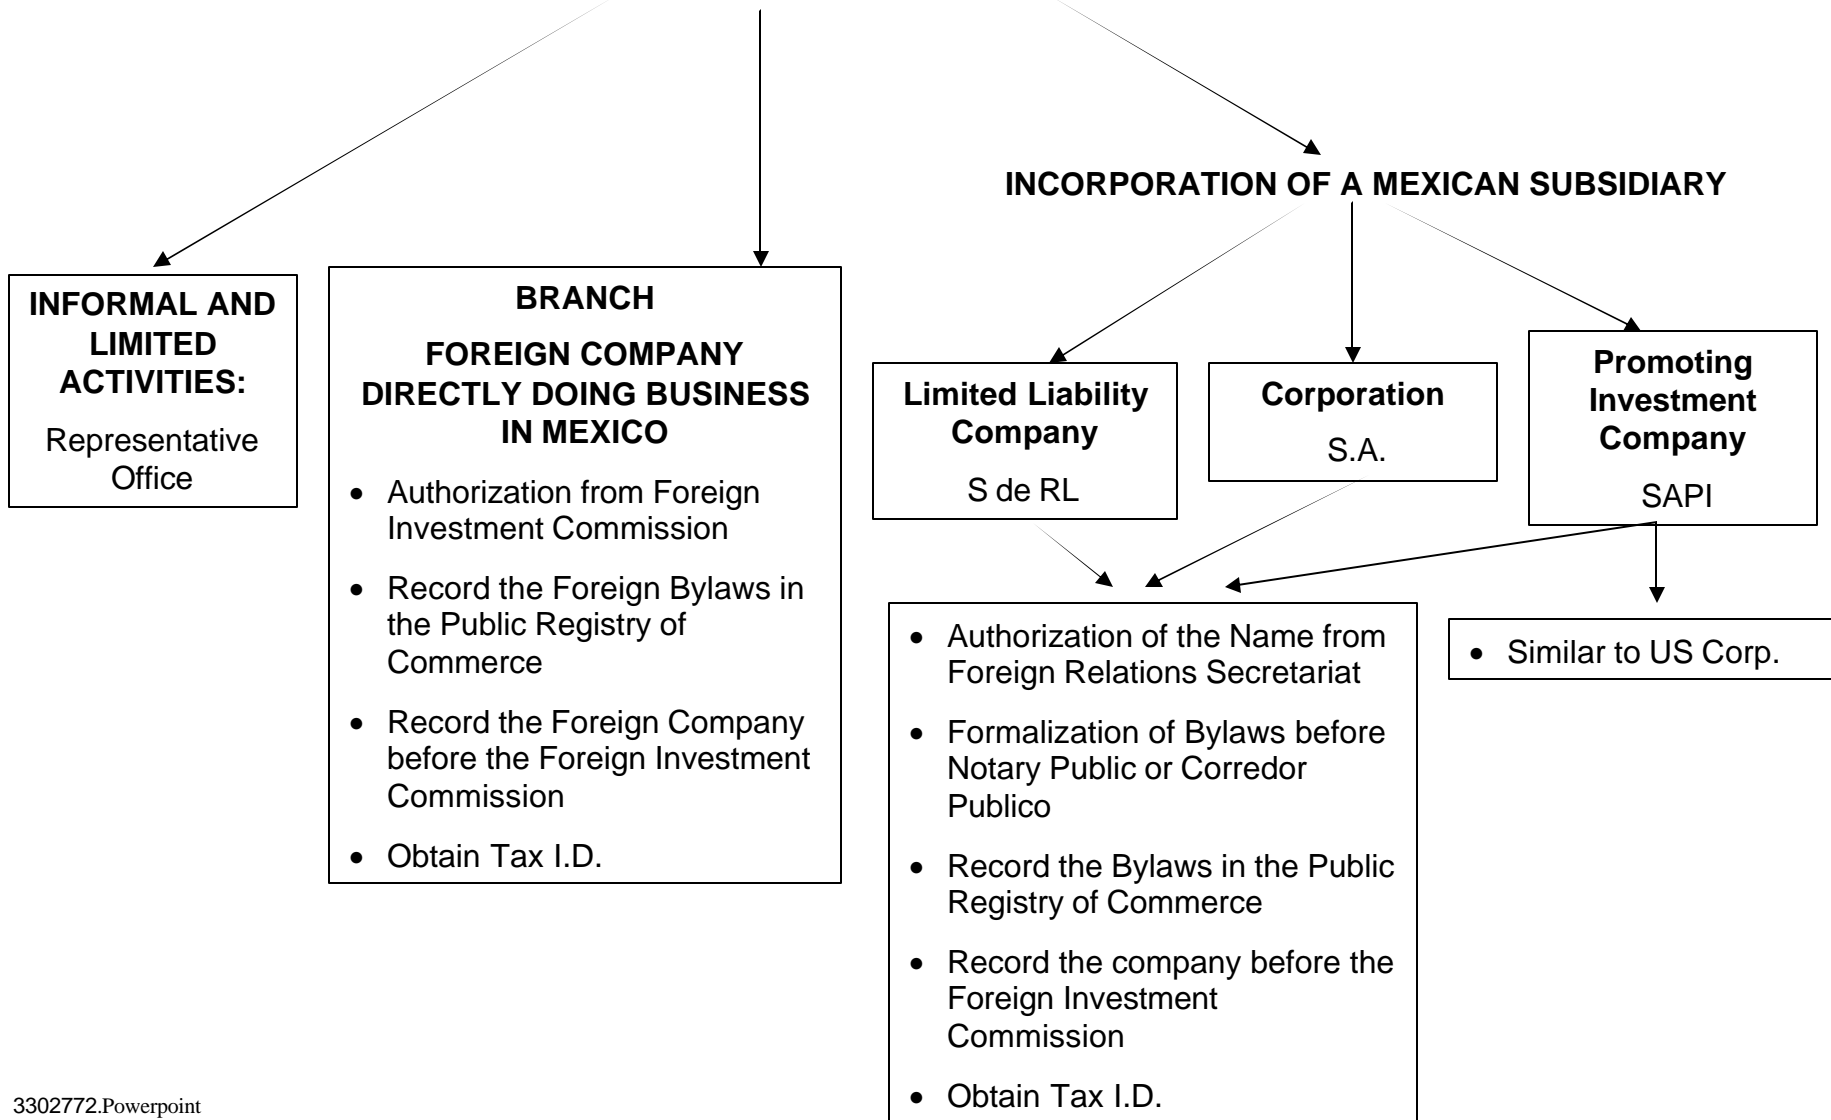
INCORPORATION OF A MEXICAN SUBSIDIARY

INFORMAL AND LIMITED ACTIVITIES:

Representative Office

BRANCH

FOREIGN COMPANY DIRECTLY DOING BUSINESS IN MEXICO

- Authorization from Foreign Investment Commission
- Record the Foreign Bylaws in the Public Registry of Commerce
- Record the Foreign Company before the Foreign Investment Commission
- Obtain Tax I.D.

Limited Liability Company

S de RL

Corporation

S.A.

Promoting Investment Company

SAPI

- Authorization of the Name from Foreign Relations Secretariat
- Formalization of Bylaws before Notary Public or Corredor Publico
- Record the Bylaws in the Public Registry of Commerce
- Record the company before the Foreign Investment Commission
- Obtain Tax I.D.

- Similar to US Corp.

3302772.Powerpoint